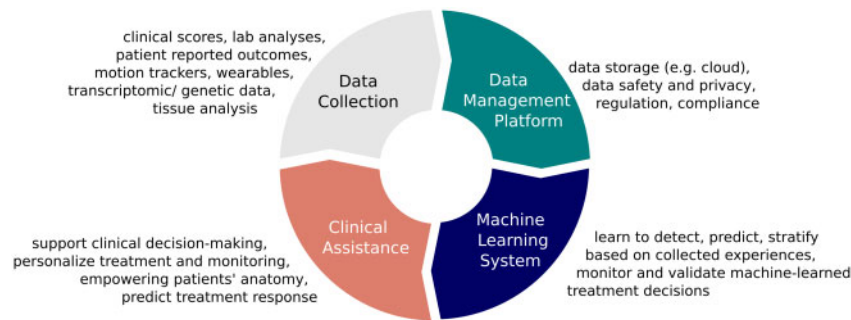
clinical scores, lab analyses, patient reported outcomes, motion trackers, wearables, transcriptomic/ genetic data, tissue analysis

Data Collection

Data Management Platform

data storage (e.g. cloud), data safety and privacy, regulation, compliance

Machine Learning System

learn to detect, predict, stratify based on collected experiences, monitor and validate machine-learned treatment decisions

Clinical Assistance

support clinical decision-making, personalize treatment and monitoring, empowering patients' anatomy, predict treatment response